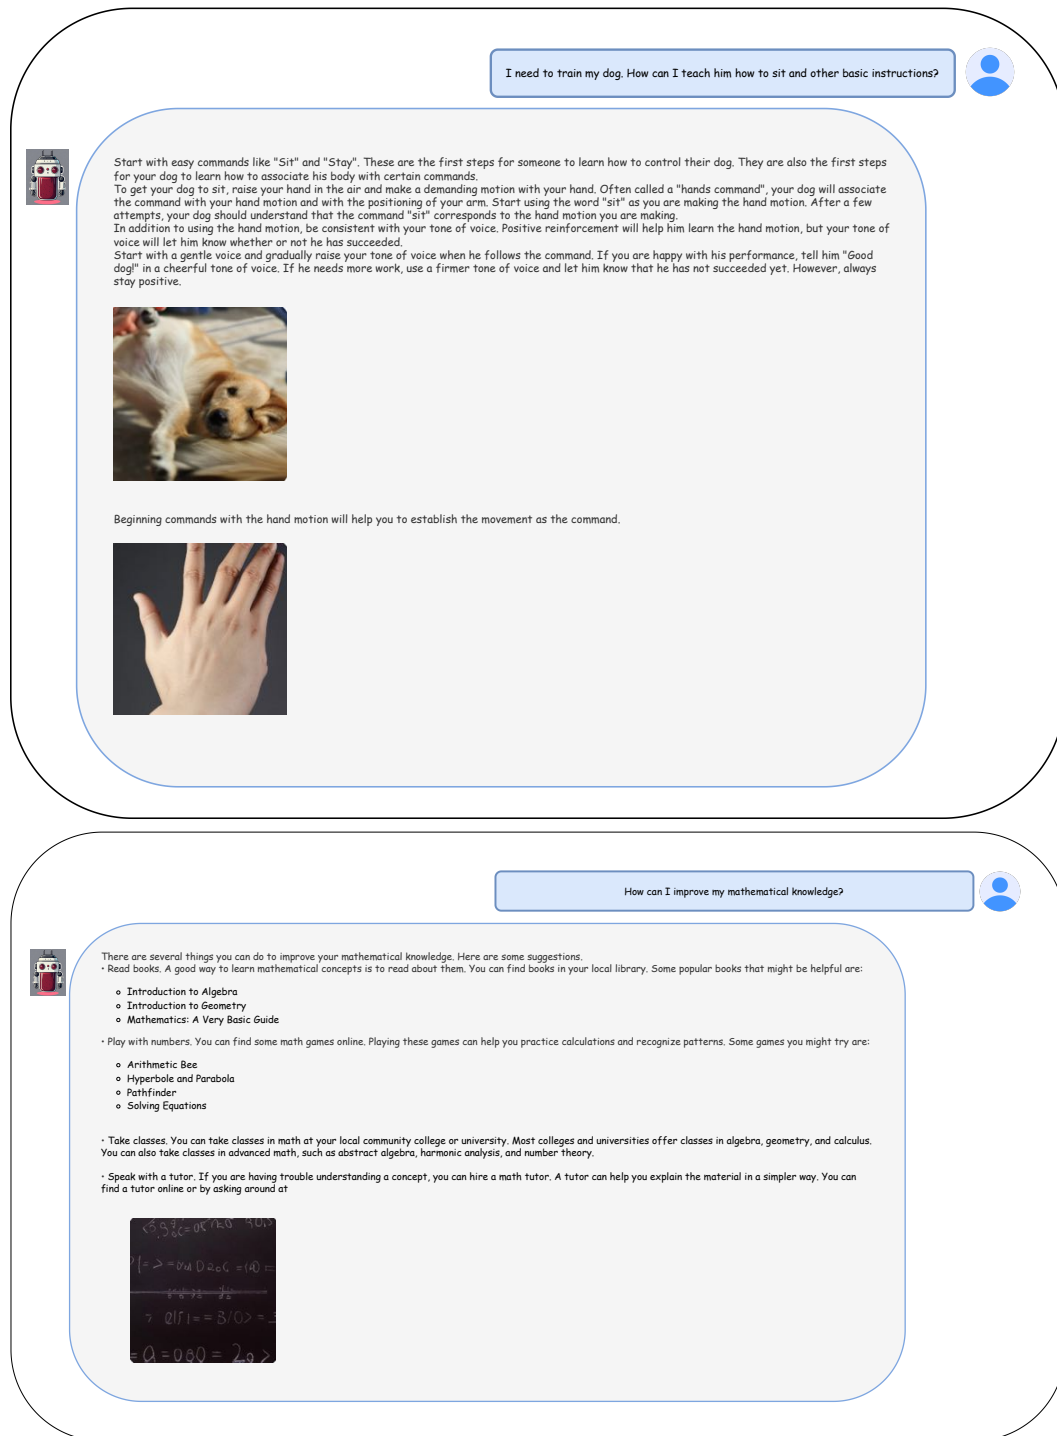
I need to train my dog. How can I teach him how to sit and other basic instructions?

Start with easy commands like "Sit" and "Stay". These are the first steps for someone to learn how to control their dog. They are also the first steps for your dog to learn how to associate his body with certain commands.
To get your dog to sit, raise your hand in the air and make a demanding motion with your hand. Often called a "hands command", your dog will associate the command with your hand motion and with the positioning of your arm. Start using the word "sit" as you are making the hand motion. After a few attempts, your dog should understand that the command "sit" corresponds to the hand motion you are making.
In addition to using the hand motion, be consistent with your tone of voice. Positive reinforcement will help him learn the hand motion, but your tone of voice will let him know whether or not he has succeeded.
Start with a gentle voice and gradually raise your tone of voice when he follows the command. If you are happy with his performance, tell him "Good dog!" in a cheerful tone of voice. If he needs more work, use a firmer tone of voice and let him know that he has not succeeded yet. However, always stay positive.

Beginning commands with the hand motion will help you to establish the movement as the command.

How can I improve my mathematical knowledge?

There are several things you can do to improve your mathematical knowledge. Here are some suggestions.
• Read books. A good way to learn mathematical concepts is to read about them. You can find books in your local library. Some popular books that might be helpful are:

- Introduction to Algebra
- Introduction to Geometry
- Mathematics: A Very Basic Guide

• Play with numbers. You can find some math games online. Playing these games can help you practice calculations and recognize patterns. Some games you might try are:

- Arithmetic Bee
- Hyperbole and Parabola
- Pathfinder
- Solving Equations

• Take classes. You can take classes in math at your local community college or university. Most colleges and universities offer classes in algebra, geometry, and calculus. You can also take classes in advanced math, such as abstract algebra, harmonic analysis, and number theory.

• Speak with a tutor. If you are having trouble understanding a concept, you can hire a math tutor. A tutor can help you explain the material in a simpler way. You can find a tutor online or by asking around at

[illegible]